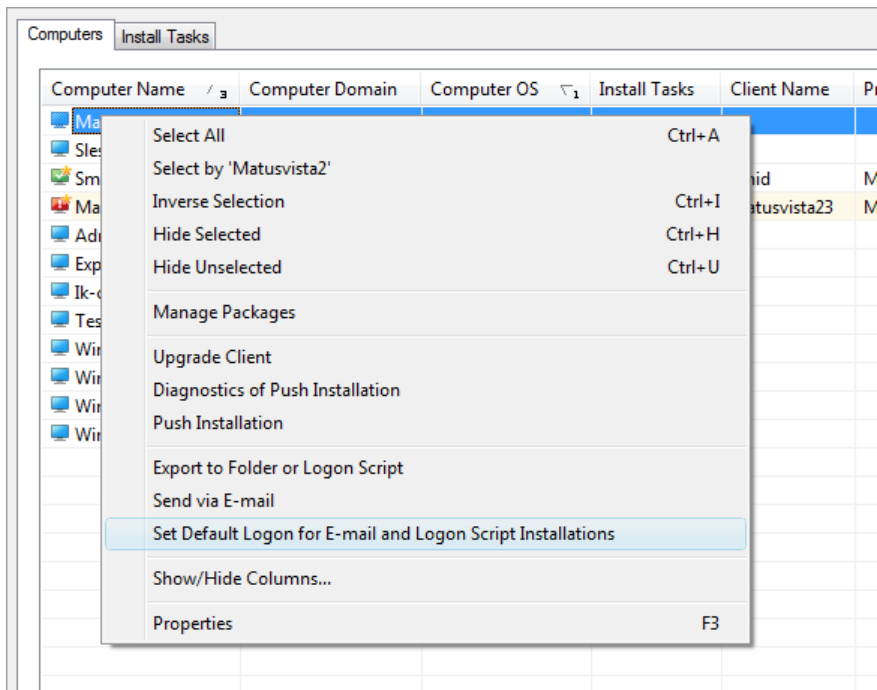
Computers | Install Tasks

| Computer Name | Computer Domain | Computer OS | Install Tasks | Client Name | P |
|---|---|---|---|---|---|
| Ma | | | | | |
| Sles | | | | | |
| Sm | | | | nid | M |
| Ma | | | | atusvista23 | M |
| Adr | | | | | |
| Exp | | | | | |
| Ik-c | | | | | |
| Tes | | | | | |
| Wir | | | | | |
| Wir | | | | | |
| Wir | | | | | |
| Wir | | | | | |

Select All Ctrl+A
Select by 'Matusvista2'
Inverse Selection Ctrl+I
Hide Selected Ctrl+H
Hide Unselected Ctrl+U
Manage Packages
Upgrade Client
Diagnostics of Push Installation
Push Installation
Export to Folder or Logon Script
Send via E-mail
Set Default Logon for E-mail and Logon Script Installations
Show/Hide Columns...
Properties F3